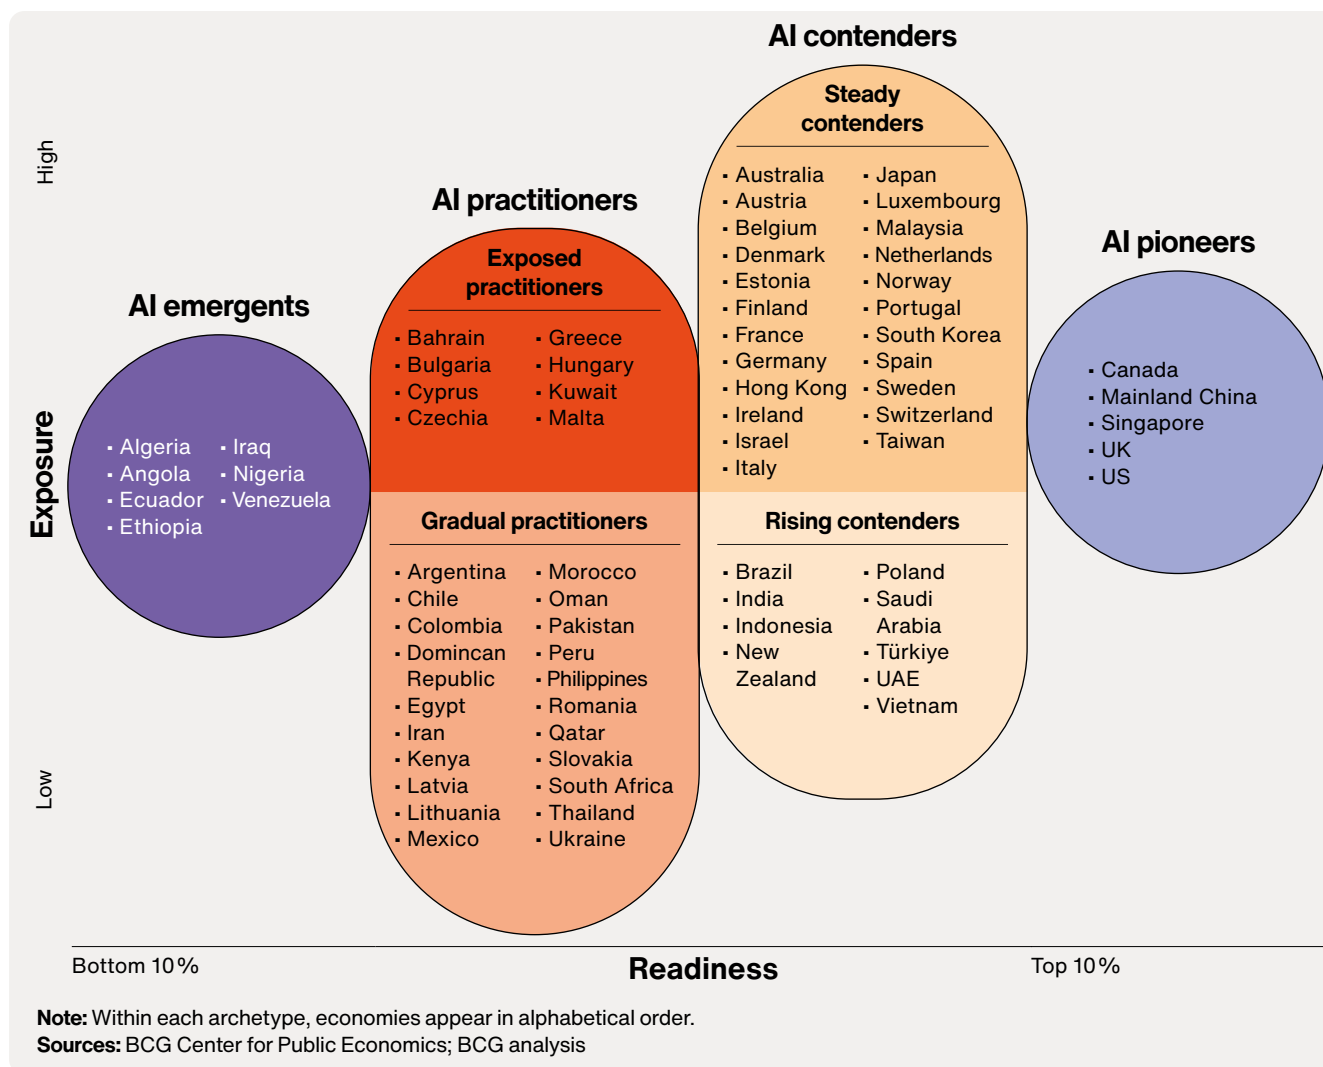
High

Exposure

Low

AI emergents

- Algeria
- Angola
- Ecuador
- Ethiopia
- Iraq
- Nigeria
- Venezuela

AI practitioners

Exposed practitioners

- Bahrain
- Bulgaria
- Cyprus
- Czechia
- Greece
- Hungary
- Kuwait
- Malta

Gradual practitioners

- Argentina
- Chile
- Colombia
- Domincan Republic
- Egypt
- Iran
- Kenya
- Latvia
- Lithuania
- Mexico
- Morocco
- Oman
- Pakistan
- Peru
- Philippines
- Romania
- Qatar
- Slovakia
- South Africa
- Thailand
- Ukraine

AI contenders

Steady contenders

- Australia
- Austria
- Belgium
- Denmark
- Estonia
- Finland
- France
- Germany
- Hong Kong
- Ireland
- Israel
- Italy
- Japan
- Luxembourg
- Malaysia
- Netherlands
- Norway
- Portugal
- South Korea
- Spain
- Sweden
- Switzerland
- Taiwan

Rising contenders

- Brazil
- India
- Indonesia
- New Zealand
- Poland
- Saudi Arabia
- Türkiye
- UAE
- Vietnam

AI pioneers

- Canada
- Mainland China
- Singapore
- UK
- US

Bottom 10%

Readiness

Top 10%

Note: Within each archetype, economies appear in alphabetical order.
Sources: BCG Center for Public Economics; BCG analysis